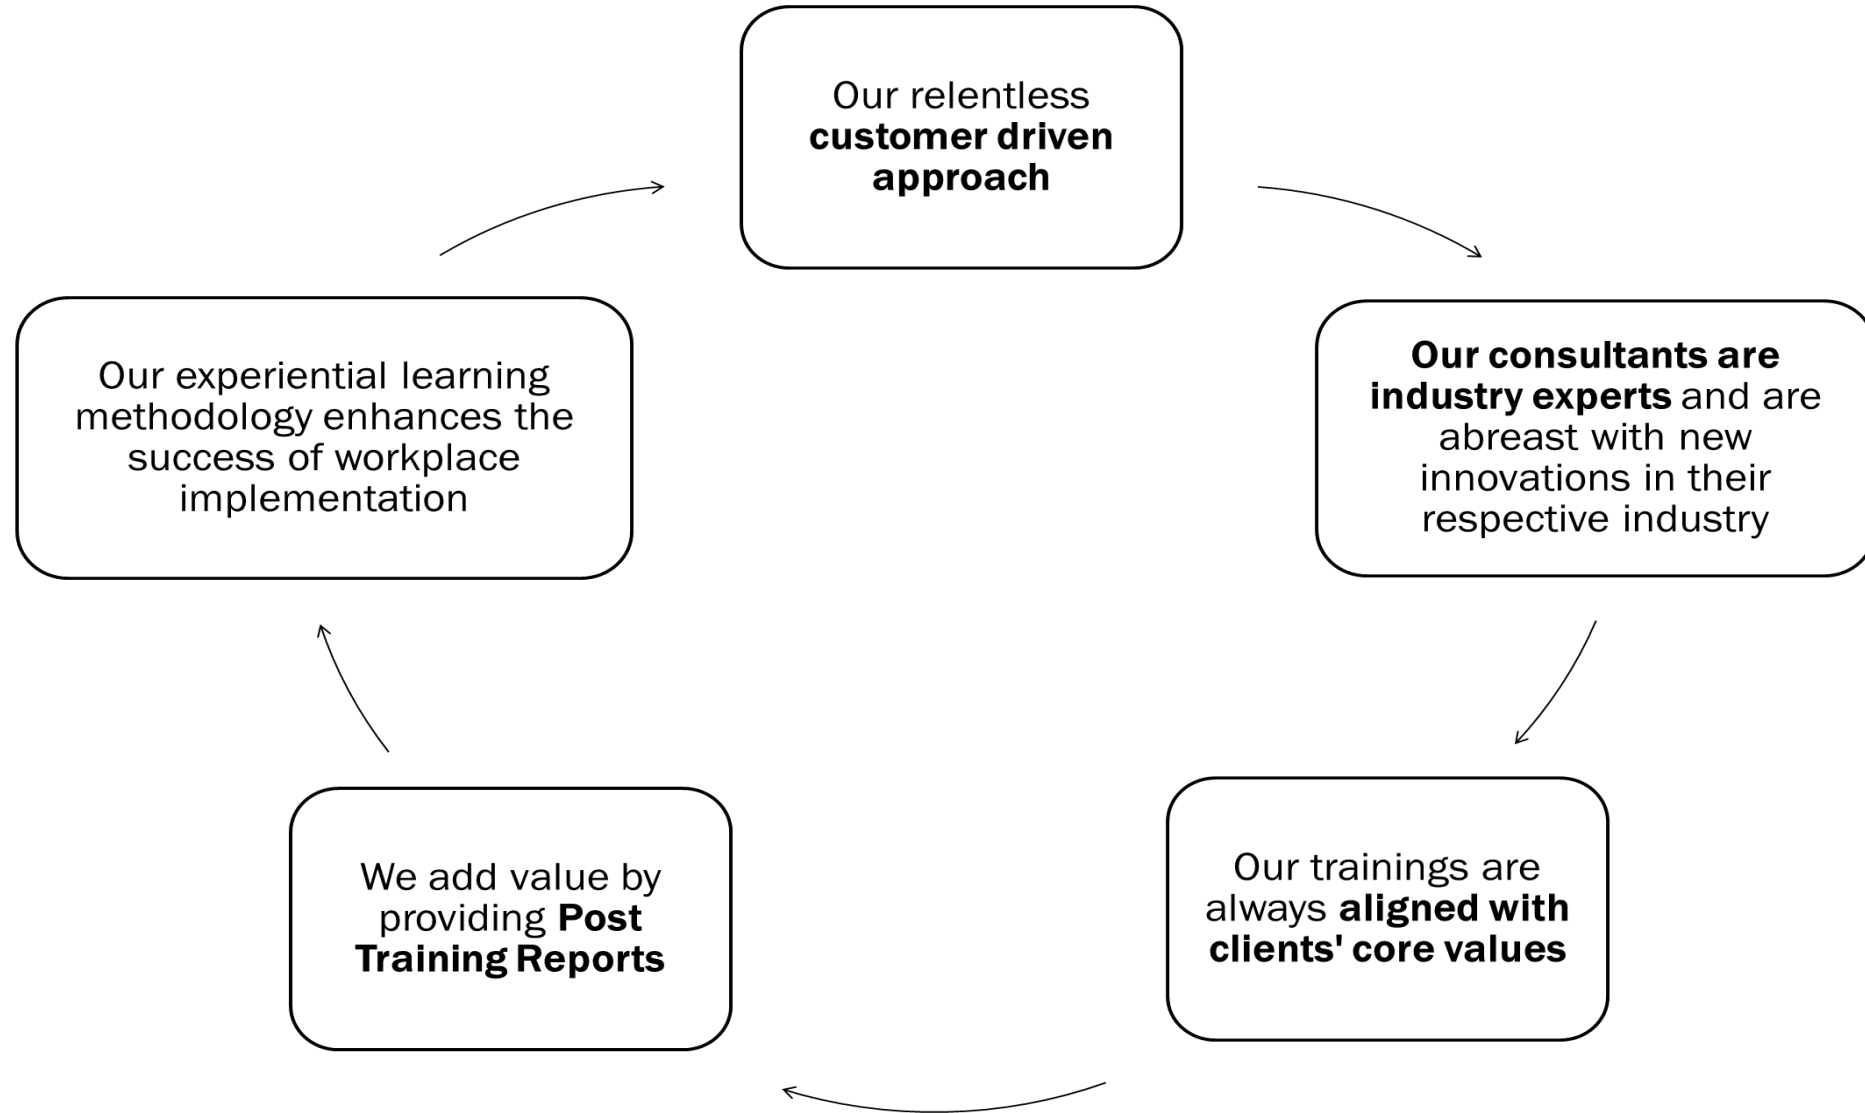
Our relentless **customer driven approach**

**Our consultants are industry experts** and are abreast with new innovations in their respective industry

Our trainings are always **aligned with clients' core values**

We add value by providing **Post Training Reports**

Our experiential learning methodology enhances the success of workplace implementation